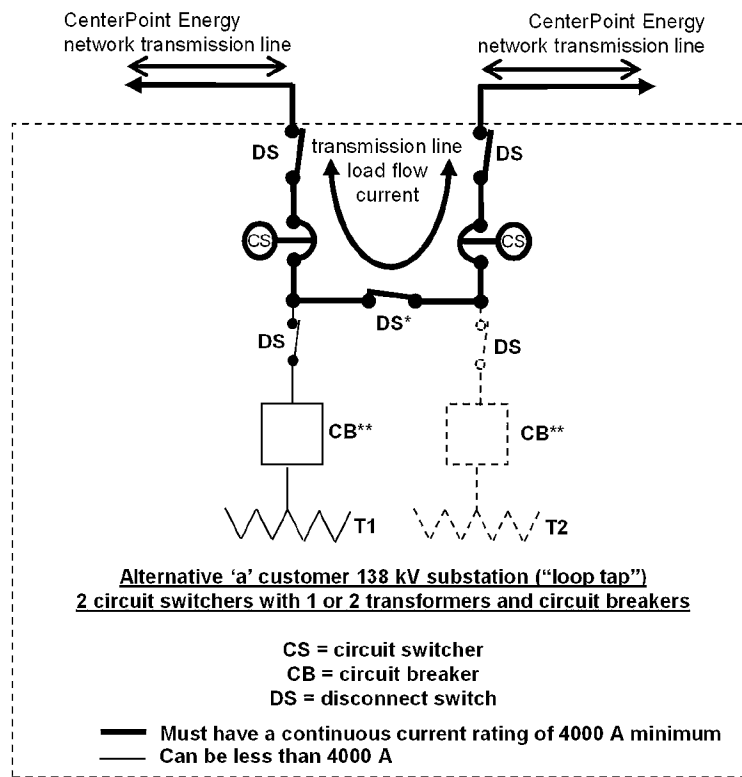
CenterPoint Energy network transmission line

CenterPoint Energy network transmission line

DS

transmission line load flow current

DS

CS

CS

DS*

DS

DS

CB**

CB**

T1

T2

Alternative ‘a’ customer 138 kV substation (“loop tap”)
2 circuit switchers with 1 or 2 transformers and circuit breakers

CS = circuit switcher
CB = circuit breaker
DS = disconnect switch

Must have a continuous current rating of 4000 A minimum
Can be less than 4000 A